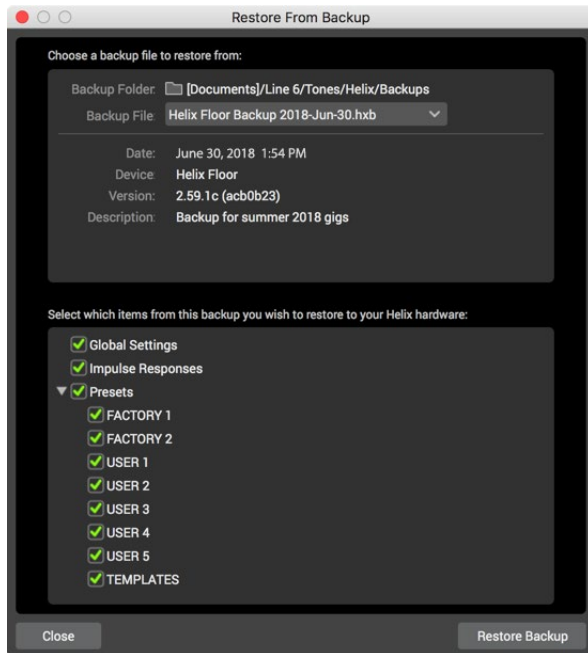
Restore From Backup

Choose a backup file to restore from:

Backup Folder [Documents]/Line 6/Tones/Helix/Backups
Backup File Helix Floor Backup 2018-Jun-30.hxb

Date: June 30, 2018 1:54 PM
Device: Helix Floor
Version: 2.59.1c (acb0b23)
Description: Backup for summer 2018 gigs

Select which items from this backup you wish to restore to your Helix hardware:

Global Settings
Impulse Responses
Presets
FACTORY 1
FACTORY 2
USER 1
USER 2
USER 3
USER 4
USER 5
TEMPLATES

Close
Restore Backup